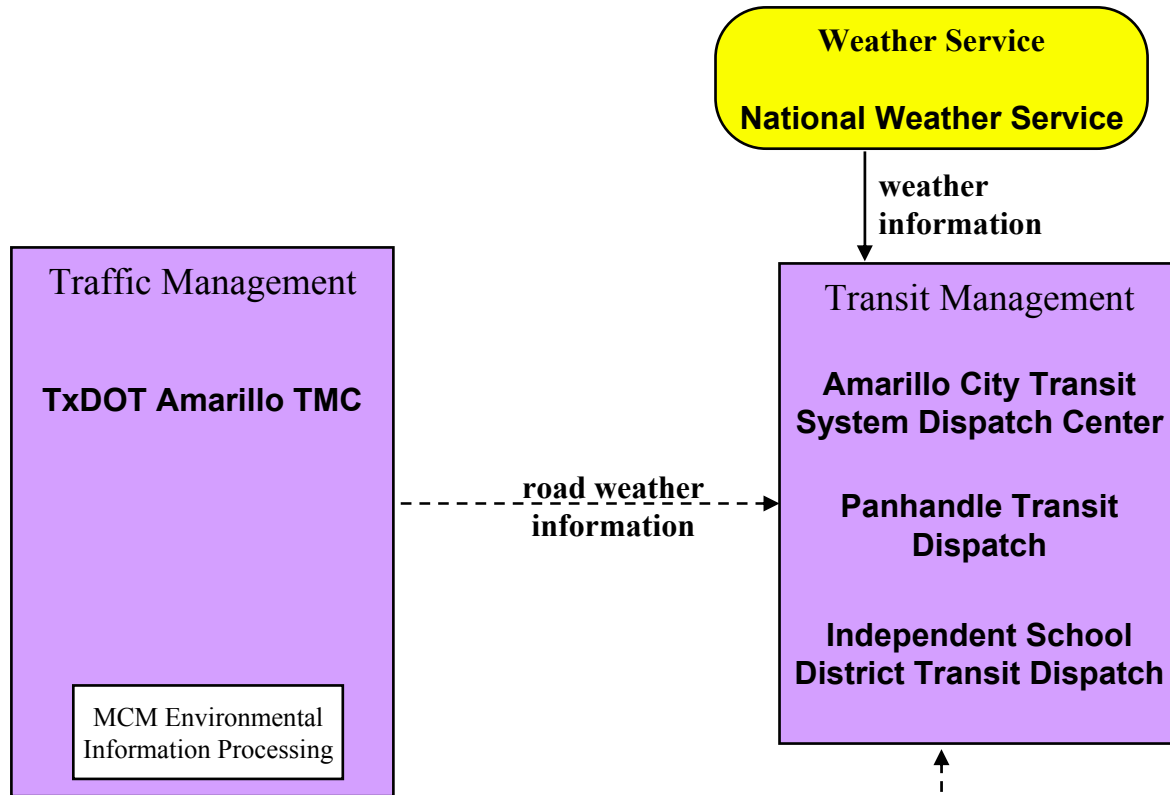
Weather Service

National Weather Service

weather information

Traffic Management

TxDOT Amarillo TMC

MCM Environmental Information Processing

road weather information

Transit Management

Amarillo City Transit System Dispatch Center

Panhandle Transit Dispatch

Independent School District Transit Dispatch